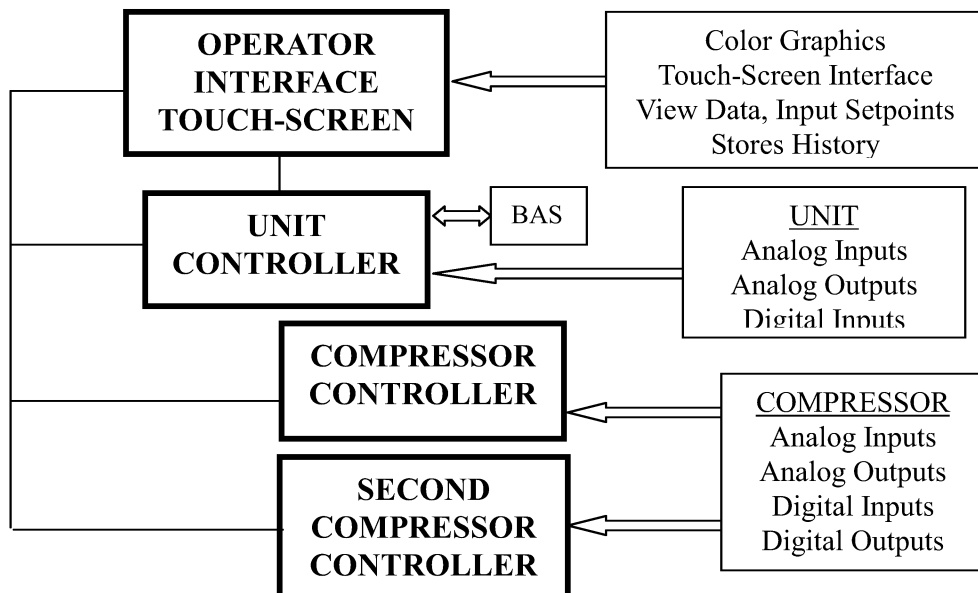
OPERATOR INTERFACE TOUCH-SCREEN

Color Graphics
Touch-Screen Interface
View Data, Input Setpoints
Stores History

UNIT CONTROLLER

BAS

UNIT
Analog Inputs
Analog Outputs
Digital Inputs

COMPRESSOR CONTROLLER

COMPRESSOR
Analog Inputs
Analog Outputs
Digital Inputs
Digital Outputs

SECOND COMPRESSOR CONTROLLER